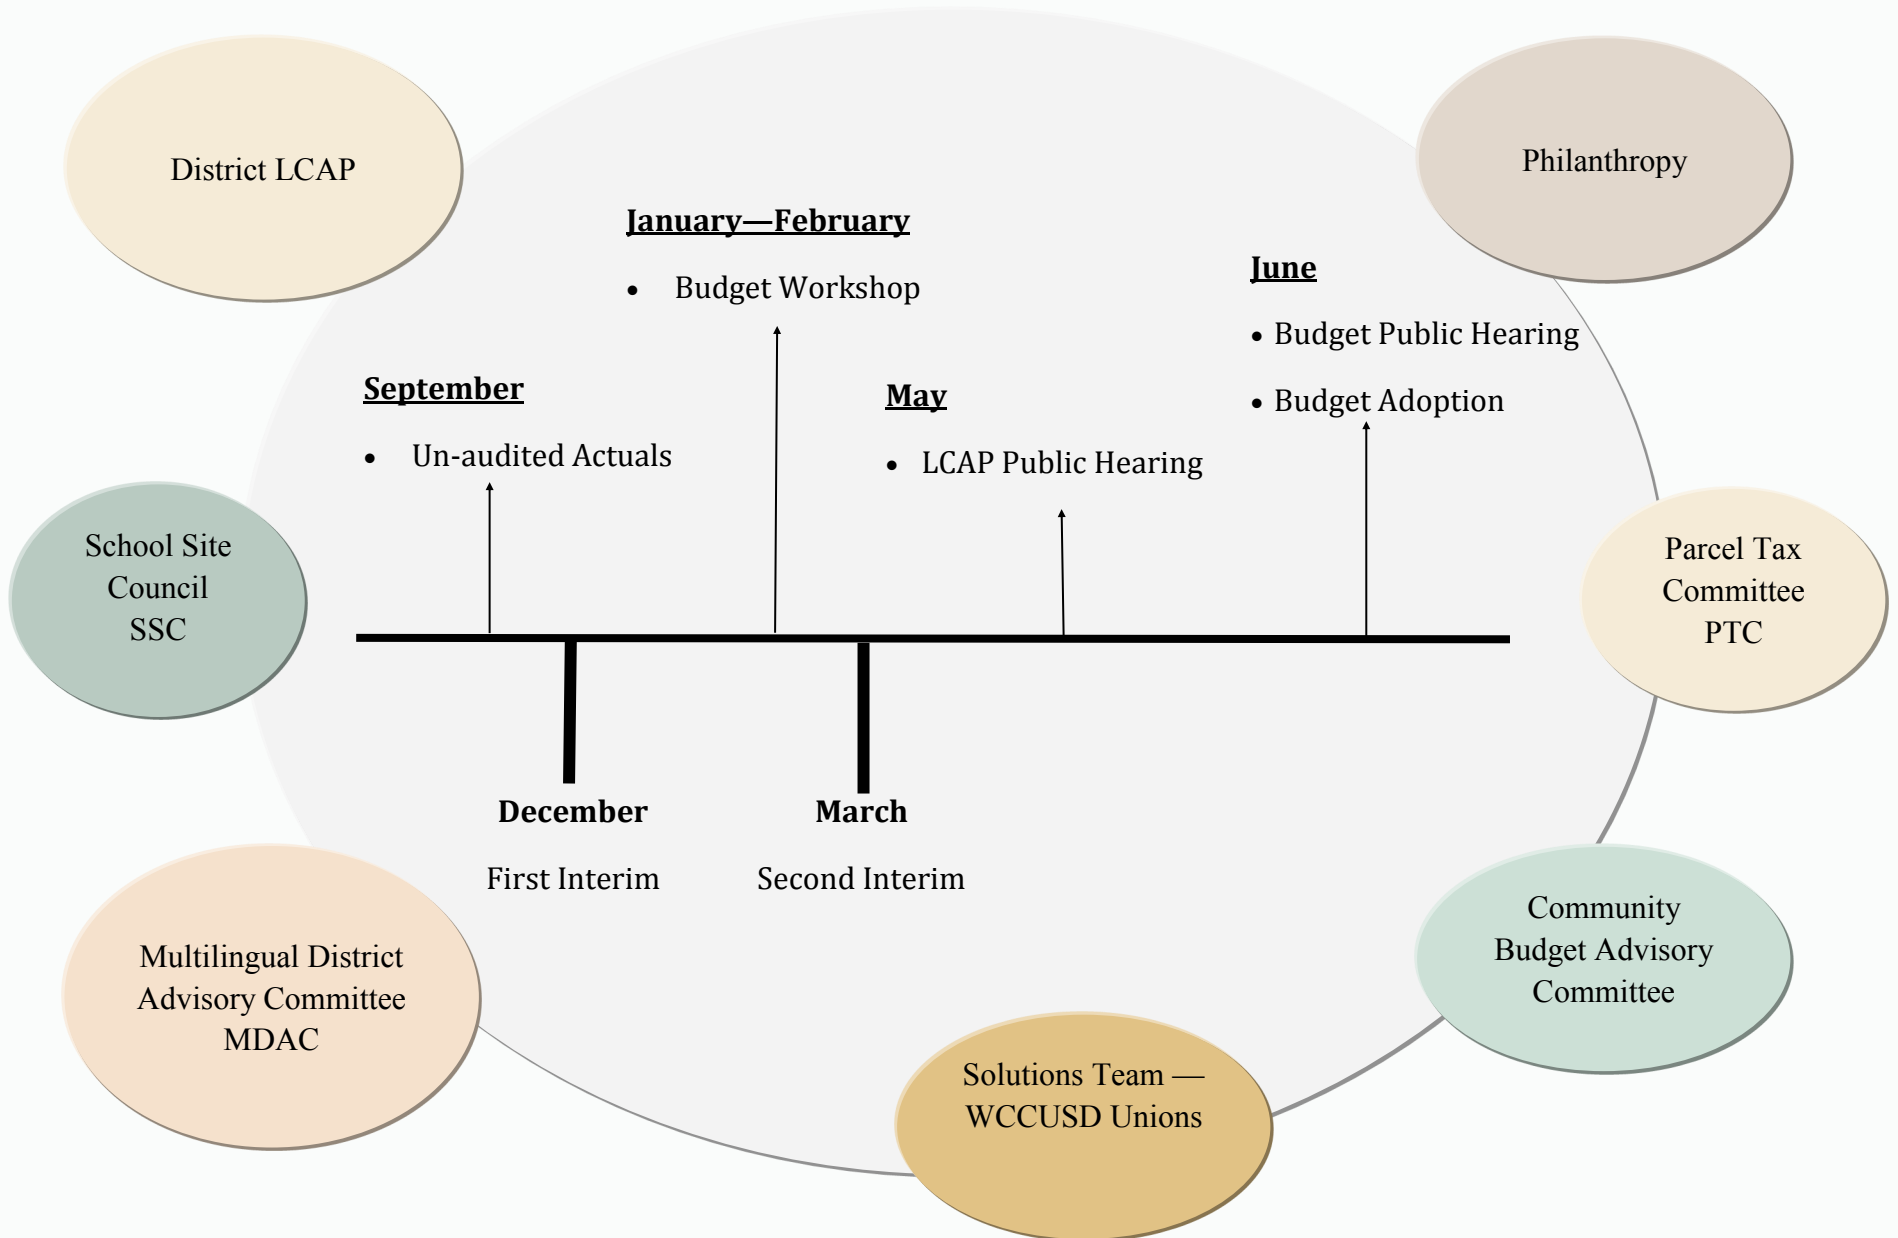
District LCAP

Philanthropy

January—February

• Budget Workshop

June

• Budget Public Hearing

• Budget Adoption

September

• Un-audited Actuals

May

• LCAP Public Hearing

School Site Council SSC

Parcel Tax Committee PTC

December

First Interim

March

Second Interim

Multilingual District Advisory Committee MDAC

Community Budget Advisory Committee

Solutions Team — WCCUSD Unions